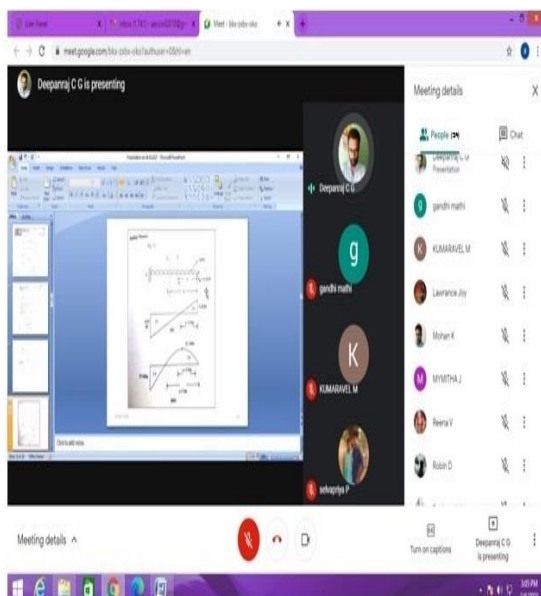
Live Test
Inbox (1,741)
Meet - bko-zxko-oko
meet.google.com/bko-zxko-oko?authuser=0&hl=en

Deepanraj C G is presenting

Meeting details

People
Chat

Deepanraj C G
Presentation
gandhi mathi
KUMARAVEL M
Lawrance Joy
Mohan K
MYMITHA J
Reena V
Robin D

Deepanraj C G
gandhi mathi
KUMARAVEL M
selvapriya P

Click to add notes

Meeting details

Turn on captions
Deepanraj C G is presenting